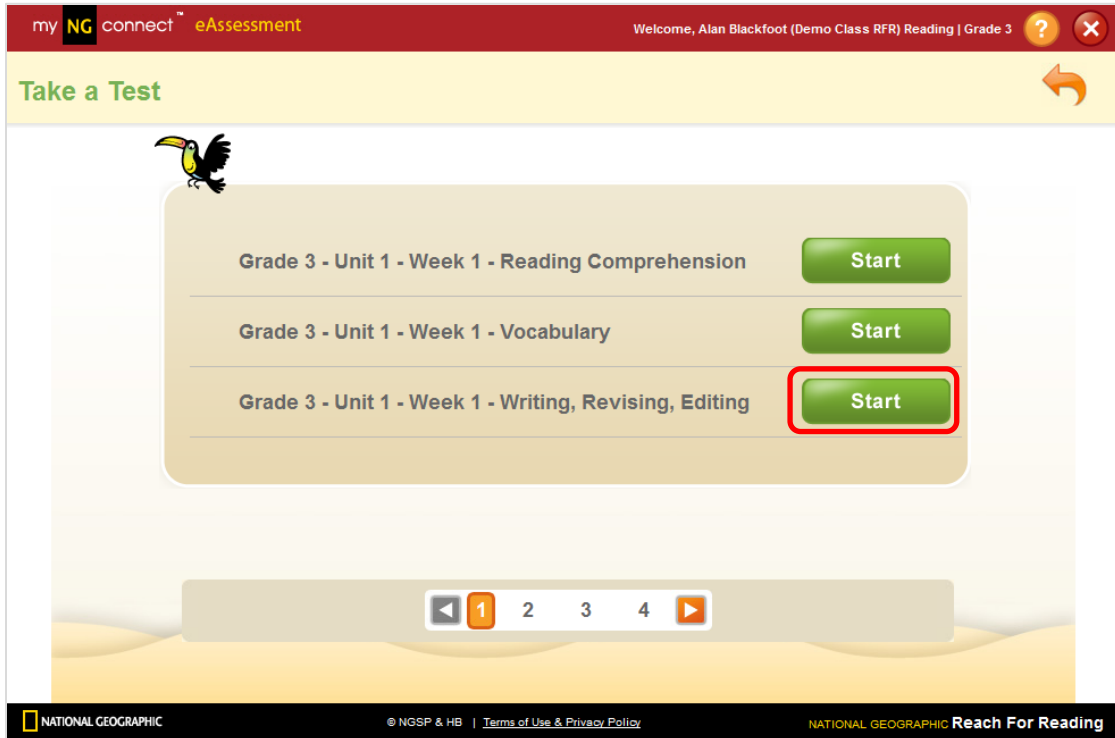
my NG connect™ eAssessment

Welcome, Alan Blackfoot (Demo Class RFR) Reading | Grade 3 ? ✕

Take a Test

Grade 3 - Unit 1 - Week 1 - Reading Comprehension Start

Grade 3 - Unit 1 - Week 1 - Vocabulary Start

Grade 3 - Unit 1 - Week 1 - Writing, Revising, Editing Start

1 2 3 4

NATIONAL GEOGRAPHIC

© NGSP & HB | Terms of Use & Privacy Policy

NATIONAL GEOGRAPHIC Reach For Reading